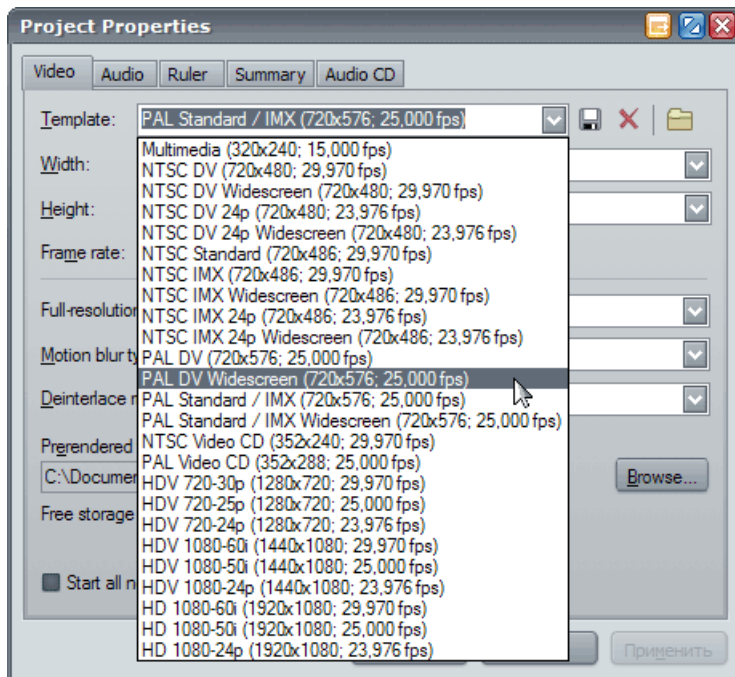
Project Properties

Video | Audio | Ruler | Summary | Audio CD

Template: PAL Standard / IMX (720x576; 25,000 fps)

Width:

Height:

Frame rate:

Full-resolutio

Motion blur ty

Deinterlace

Prerendered

C:\Documer

Free storage

Start all n

Multimedia (320x240; 15,000 fps)
NTSC DV (720x480; 29,970 fps)
NTSC DV Widescreen (720x480; 29,970 fps)
NTSC DV 24p (720x480; 23,976 fps)
NTSC DV 24p Widescreen (720x480; 23,976 fps)
NTSC Standard (720x486; 29,970 fps)
NTSC IMX (720x486; 29,970 fps)
NTSC IMX Widescreen (720x486; 29,970 fps)
NTSC IMX 24p (720x486; 23,976 fps)
NTSC IMX 24p Widescreen (720x486; 23,976 fps)
PAL DV (720x576; 25,000 fps)
PAL DV Widescreen (720x576; 25,000 fps)
PAL Standard / IMX (720x576; 25,000 fps)
PAL Standard / IMX Widescreen (720x576; 25,000 fps)
NTSC Video CD (352x240; 29,970 fps)
PAL Video CD (352x288; 25,000 fps)
HDV 720-30p (1280x720; 29,970 fps)
HDV 720-25p (1280x720; 25,000 fps)
HDV 720-24p (1280x720; 23,976 fps)
HDV 1080-60i (1440x1080; 29,970 fps)
HDV 1080-50i (1440x1080; 25,000 fps)
HDV 1080-24p (1440x1080; 23,976 fps)
HD 1080-60i (1920x1080; 29,970 fps)
HD 1080-50i (1920x1080; 25,000 fps)
HD 1080-24p (1920x1080; 23,976 fps)

Browse...

Применить